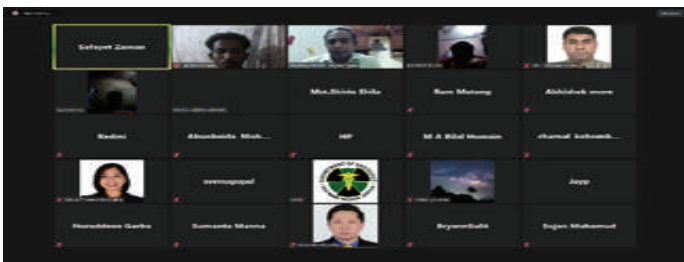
Safayet Zaman

Md.Shirin Dola

Ram Matang

Abhishek more

Redmi

Abuobeida Moh...

HP

M A Bilal Hussain

chamal kohomb...

svenugopal

Jayp

Nuruddeen Garba

Sumanta Manna

BryannSalit

Sujan Mahamud